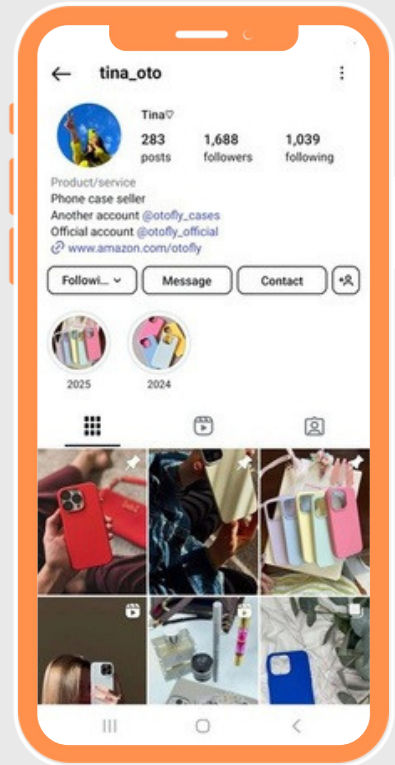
tina_oto

Tina♡

283 posts

1,688 followers

1,039 following

Product/service
Phone case seller
Another account @otofly_cases
Official account @otofly_official
www.amazon.com/otofly

Followi...

Message

Contact

2025

2024